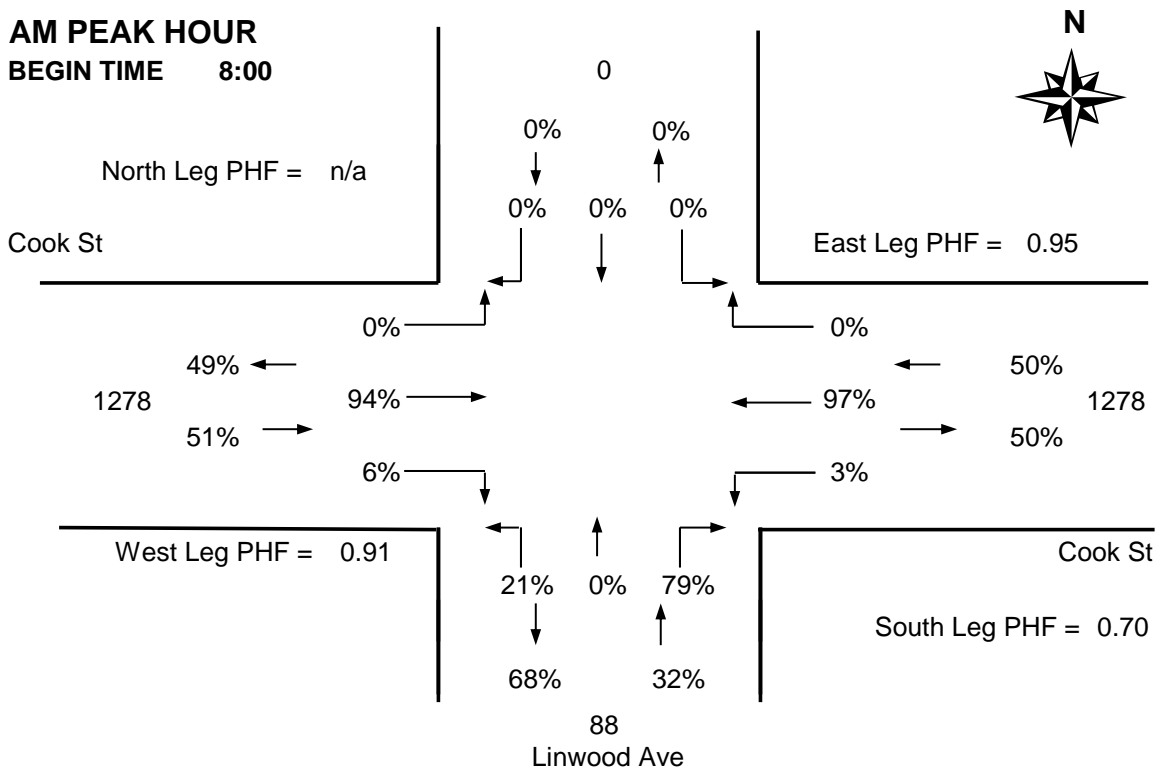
AM PEAK HOUR
BEGIN TIME 8:00

0

N

0% 0%

North Leg PHF = n/a

0% 0% 0%

Cook St

East Leg PHF = 0.95

0%

0%

49%

50%

1278

94%

97%

1278

51%

50%

6%

3%

West Leg PHF = 0.91

Cook St

21% 0% 79%

South Leg PHF = 0.70

68% 32%

88
Linwood Ave